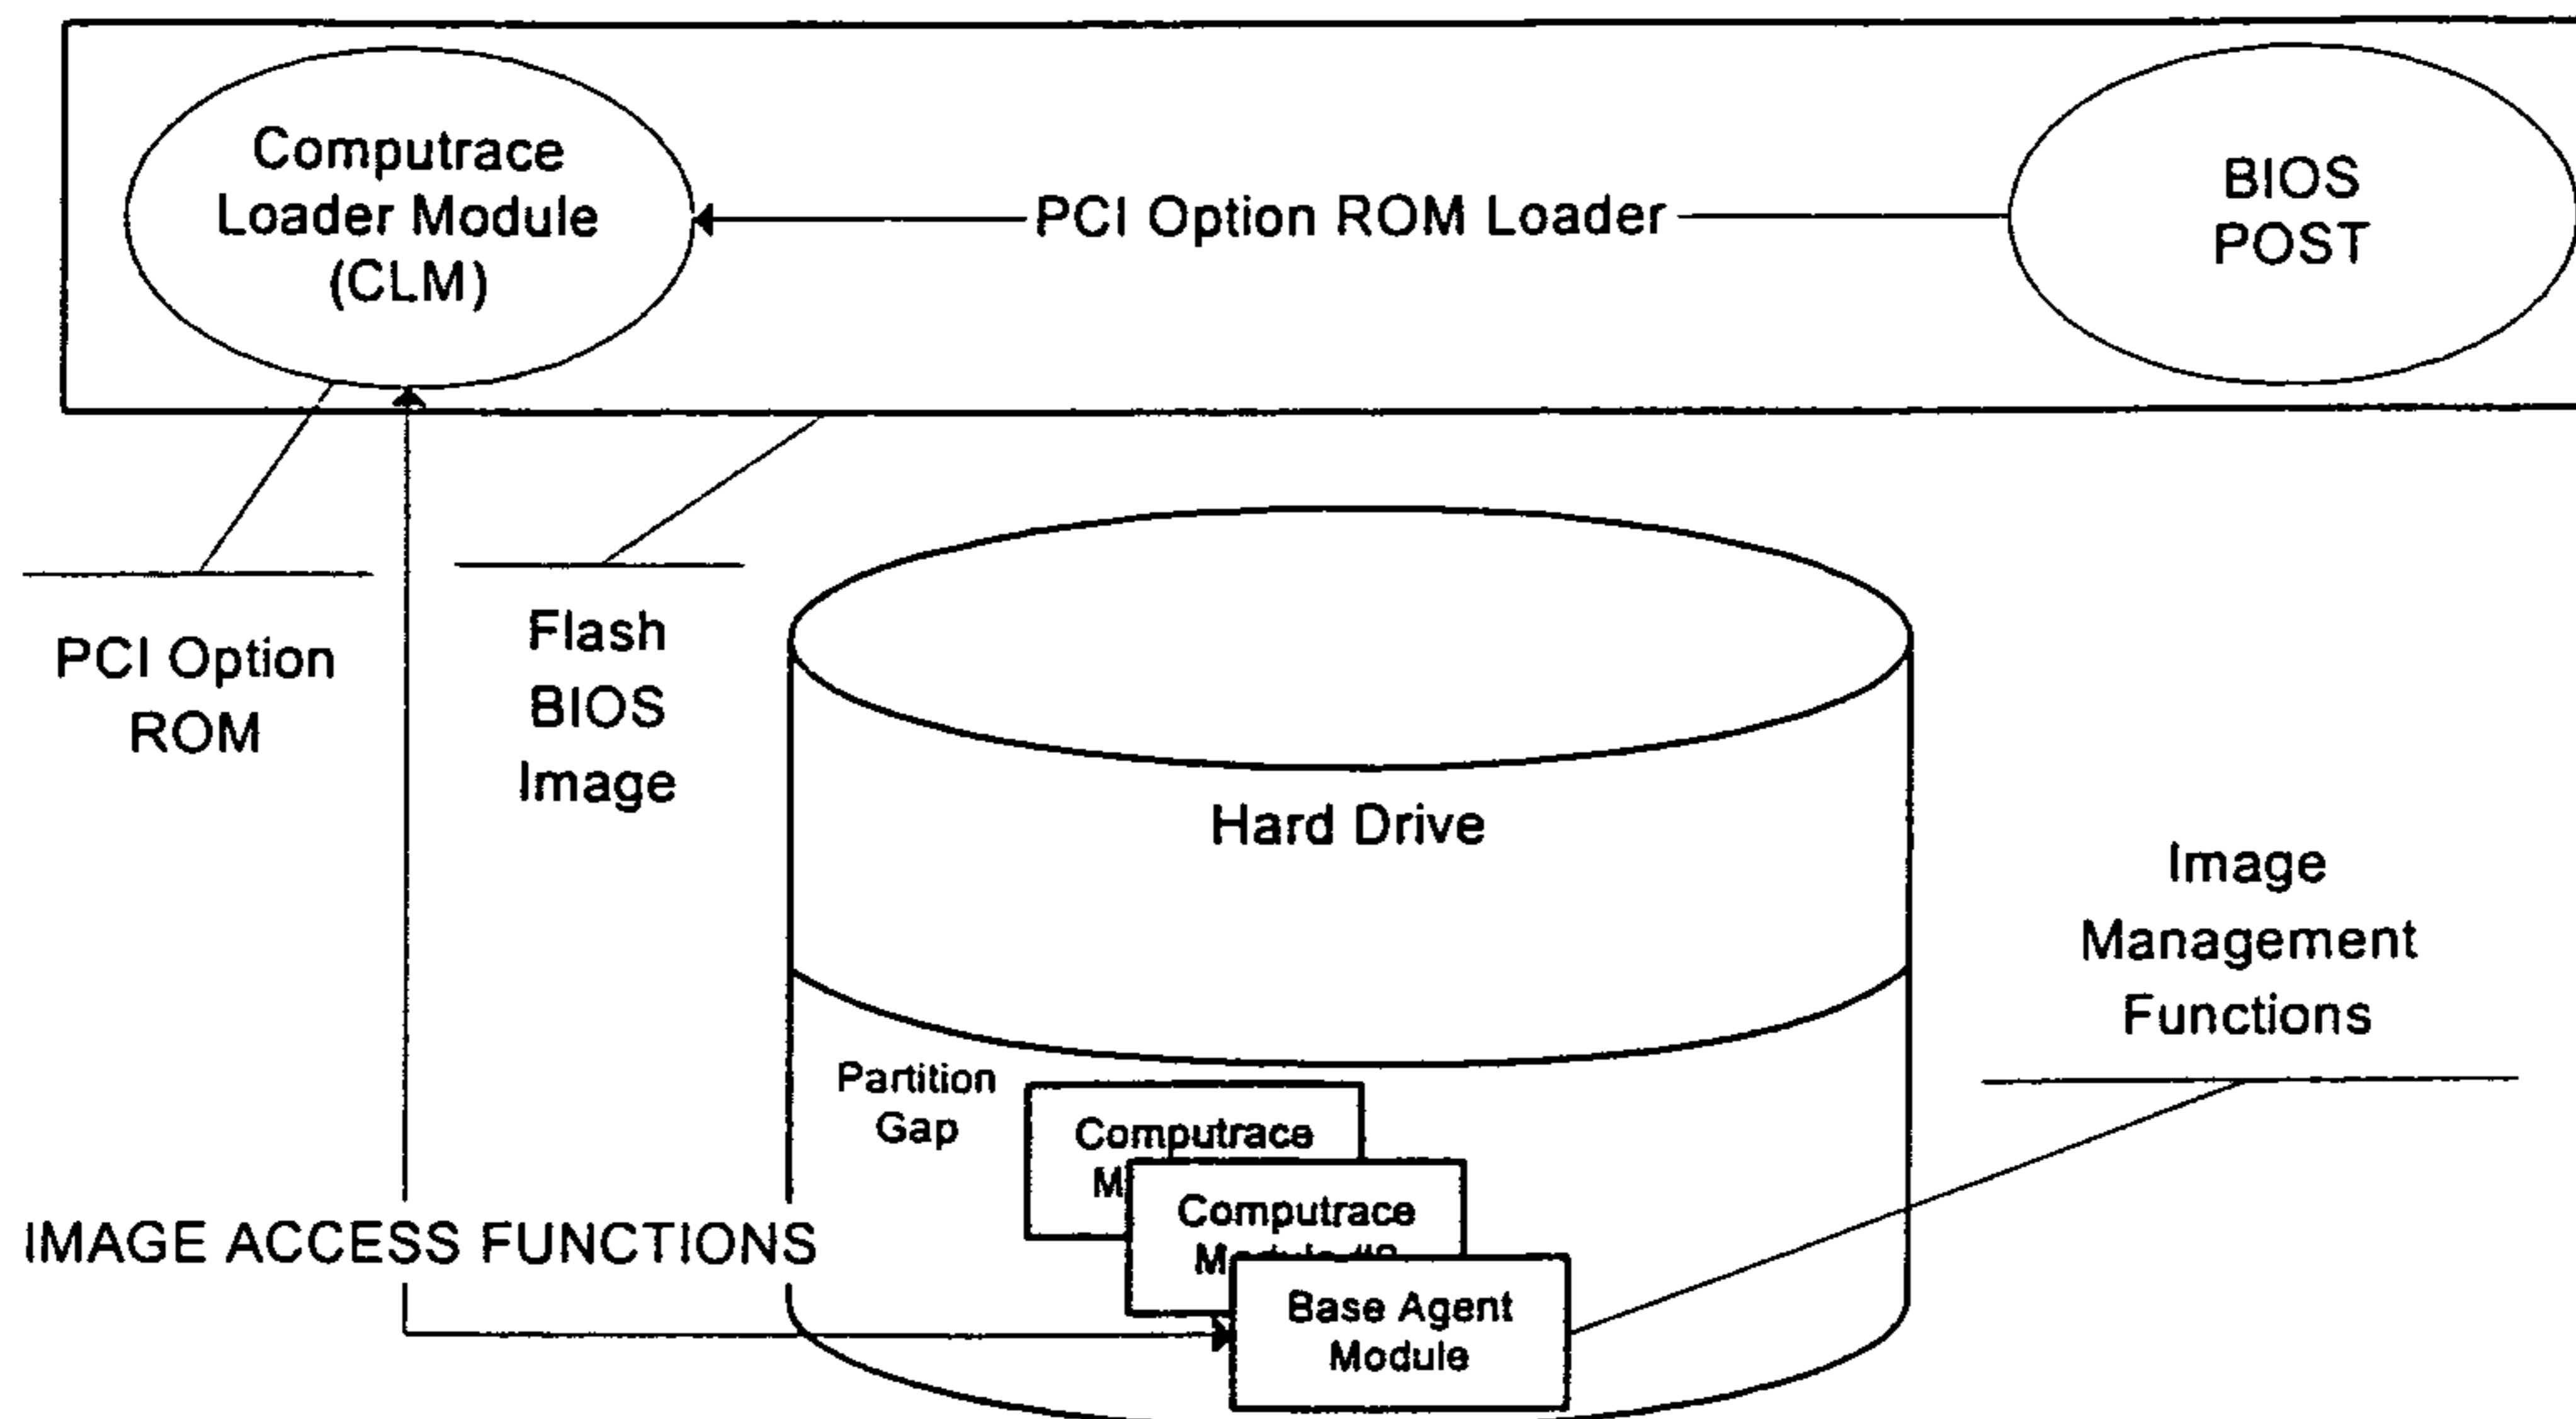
Computrace Loader Module (CLM)

PCI Option ROM Loader

BIOS POST

PCI Option ROM

Flash BIOS Image

Hard Drive

Image Management Functions

Partition Gap

Computrace M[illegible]

Computrace M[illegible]

Base Agent Module

IMAGE ACCESS FUNCTIONS